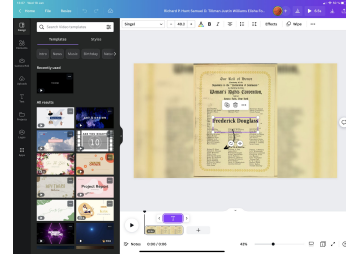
Home File Resize

Search videos templates

Templates Styles

Intro Beauty Minimal Birthday Wedding

Recently used

All results

Design

Elements

Uploads

Text

Projects

Apps

Tangel

Effects Move

Frederick Douglass

Notes 0:00 / 0:00 43%